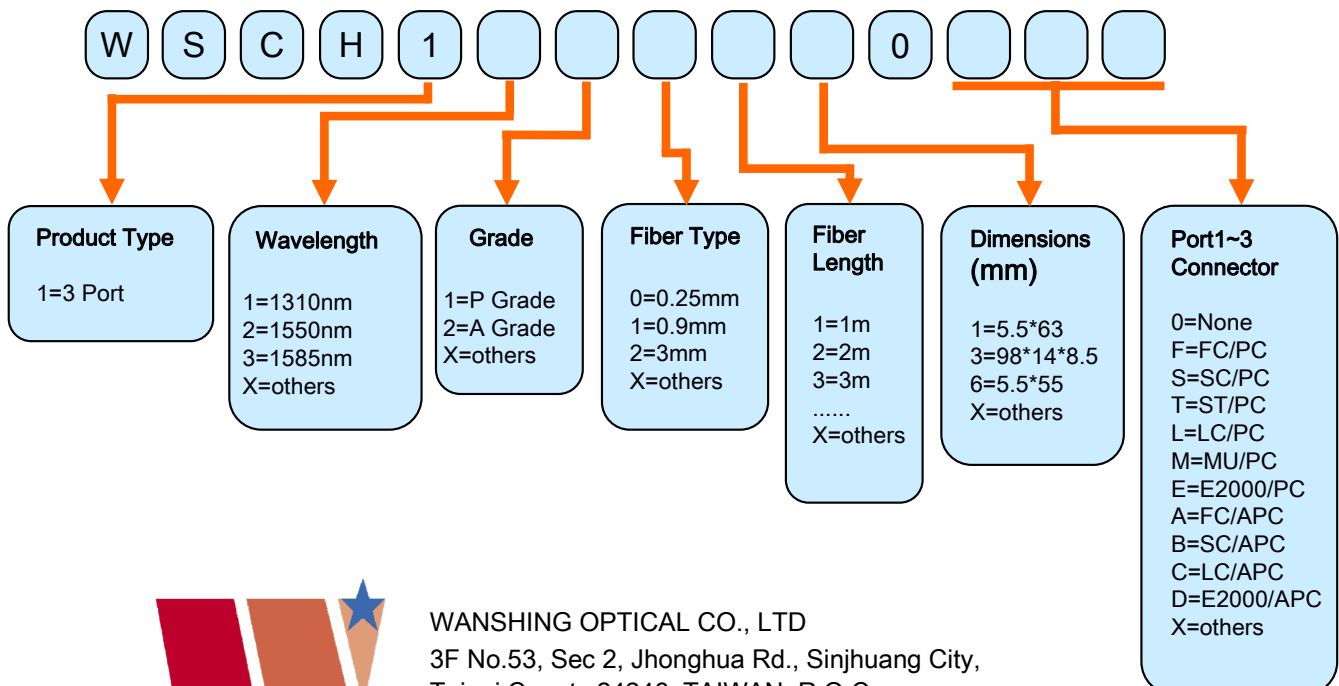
W S C H 1 0

Product Type

1=3 Port

Wavelength

1=1310nm
2=1550nm
3=1585nm
X=others

Grade

1=P Grade
2=A Grade
X=others

Fiber Type

0=0.25mm
1=0.9mm
2=3mm
X=others

Fiber Length

1=1m
2=2m
3=3m
......
X=others

Dimensions (mm)

1=5.5*63
3=98*14*8.5
6=5.5*55
X=others

Port1~3 Connector

0=None
F=FC/PC
S=SC/PC
T=ST/PC
L=LC/PC
M=MU/PC
E=E2000/PC
A=FC/APC
B=SC/APC
C=LC/APC
D=E2000/APC
X=others

WANSHING OPTICAL CO., LTD
3F No.53, Sec 2, Jhonghua Rd., Sinjhuang City,
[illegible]